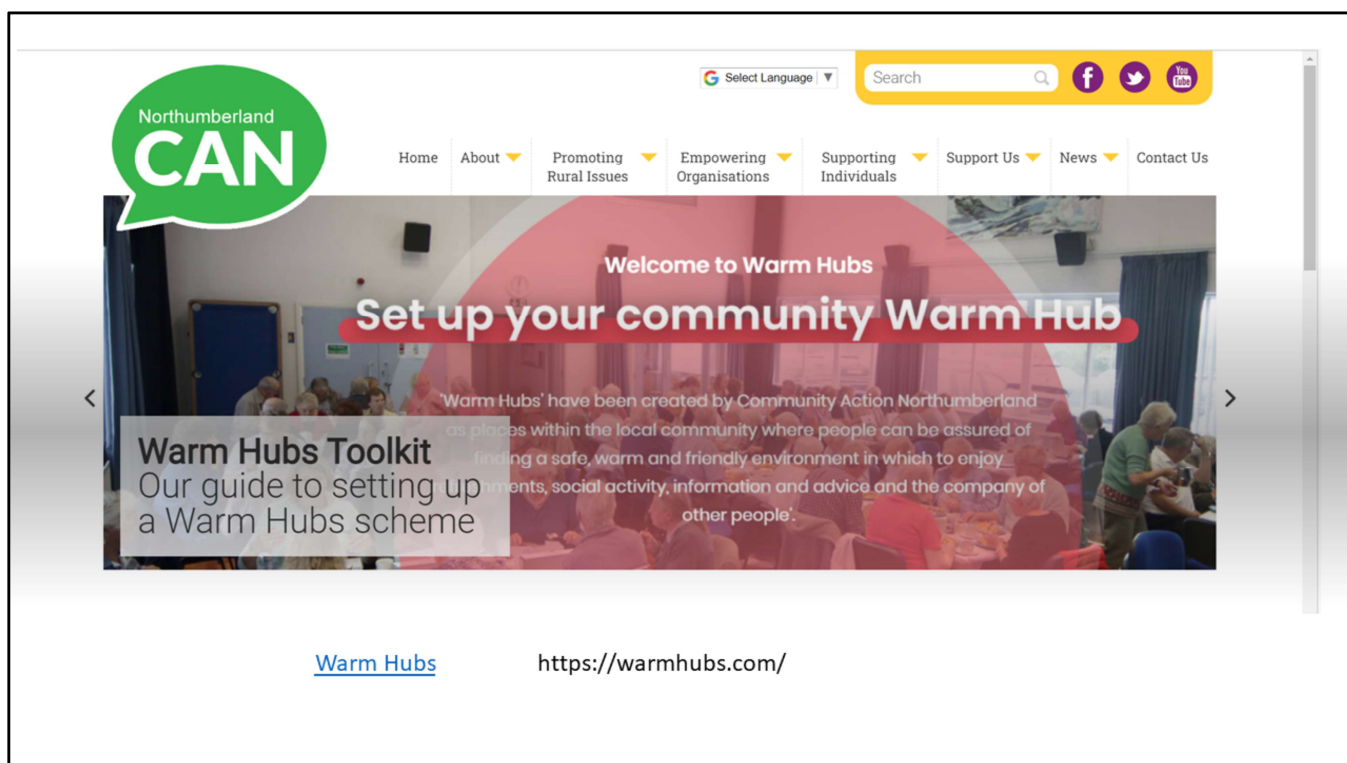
Select Language ▼

Search

You Tube

Northumberland CAN

Home About Promoting Rural Issues Empowering Organisations Supporting Individuals Support Us News Contact Us

Welcome to Warm Hubs

Set up your community Warm Hub

'Warm Hubs' have been created by Community Action Northumberland as places within the local community where people can be assured of finding a safe, warm and friendly environment in which to enjoy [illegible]ments, social activity, information and advice and the company of other people'.

Warm Hubs Toolkit
Our guide to setting up a Warm Hubs scheme

Warm Hubs https://warmhubs.com/